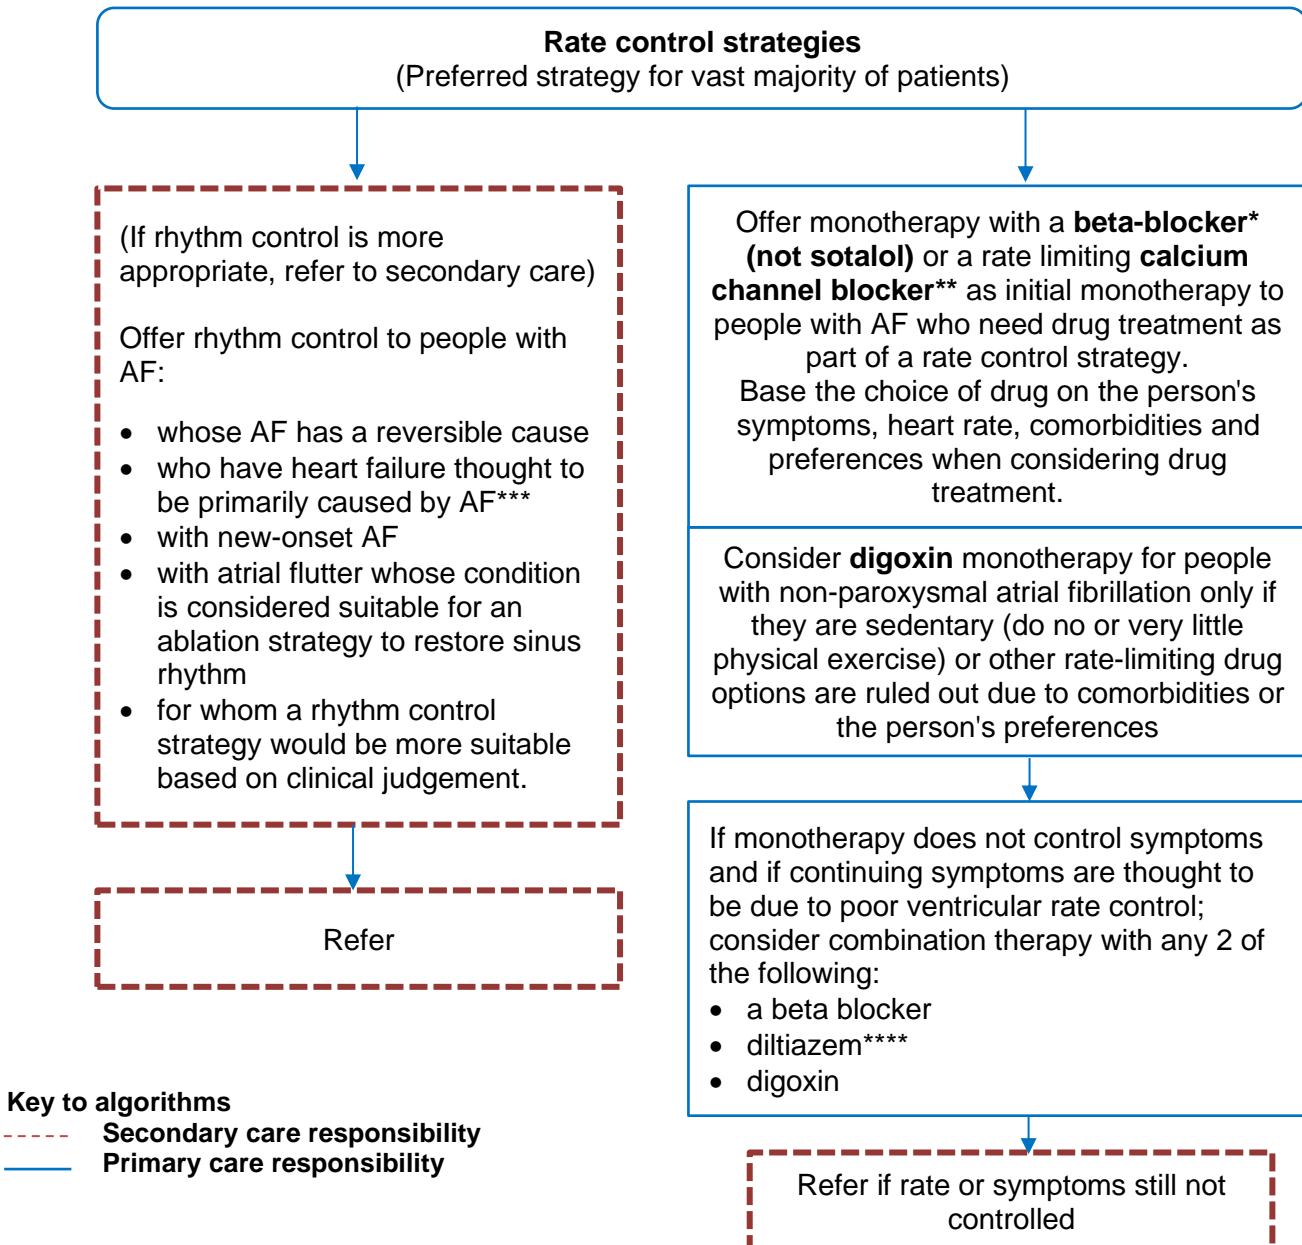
Rate control strategies
(Preferred strategy for vast majority of patients)

(If rhythm control is more appropriate, refer to secondary care)

Offer rhythm control to people with AF:

- whose AF has a reversible cause
- who have heart failure thought to be primarily caused by AF***
- with new-onset AF
- with atrial flutter whose condition is considered suitable for an ablation strategy to restore sinus rhythm
- for whom a rhythm control strategy would be more suitable based on clinical judgement.

Refer

Offer monotherapy with a **beta-blocker* (not sotalol)** or a rate limiting **calcium channel blocker**** as initial monotherapy to people with AF who need drug treatment as part of a rate control strategy.
Base the choice of drug on the person's symptoms, heart rate, comorbidities and preferences when considering drug treatment.

Consider **digoxin** monotherapy for people with non-paroxysmal atrial fibrillation only if they are sedentary (do no or very little physical exercise) or other rate-limiting drug options are ruled out due to comorbidities or the person's preferences

If monotherapy does not control symptoms and if continuing symptoms are thought to be due to poor ventricular rate control; consider combination therapy with any 2 of the following:
- a beta blocker
- diltiazem****
- digoxin

Refer if rate or symptoms still not controlled

Key to algorithms
Secondary care responsibility
Primary care responsibility